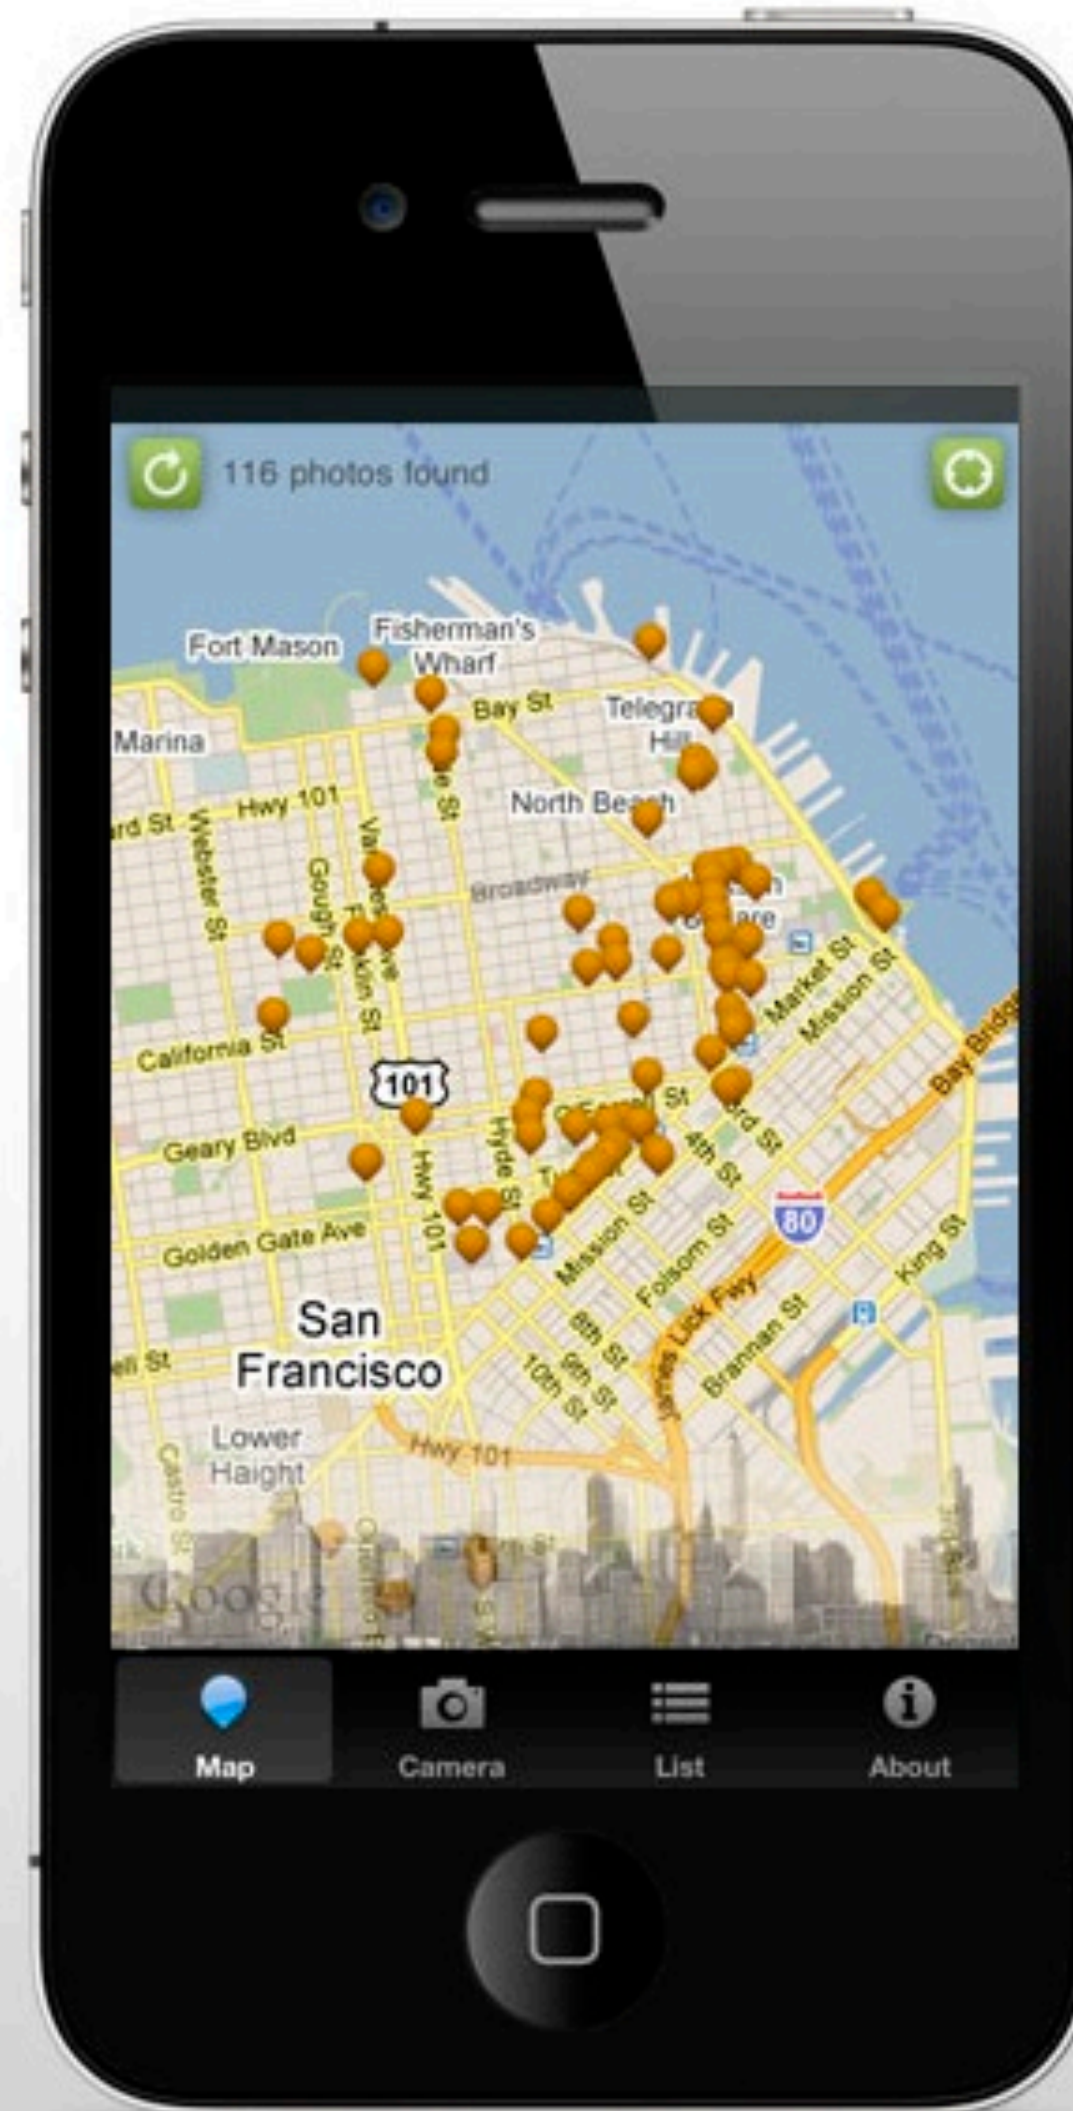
116 photos found

Fort Mason
Fisherman's Wharf
Bay St
Telegra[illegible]
Hill
Marina
North Bea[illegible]h
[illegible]rd St
Webster St
Hwy 101
Gough St
Va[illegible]
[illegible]e St
Broadway
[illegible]are
Market St
Mission St
Bay Bridg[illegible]
California St
101
Geary Blvd
Hyde St
Hwy 101
4th St
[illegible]rd St
80
Golden Gate Ave
Mission St
Folsom St
King St
San Francisco
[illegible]ell St
8th St
9th St
10th St
James Lick Fwy
Brannan St
Lower Haight
Hwy 101
Castro St
Google

Map
Camera
List
About